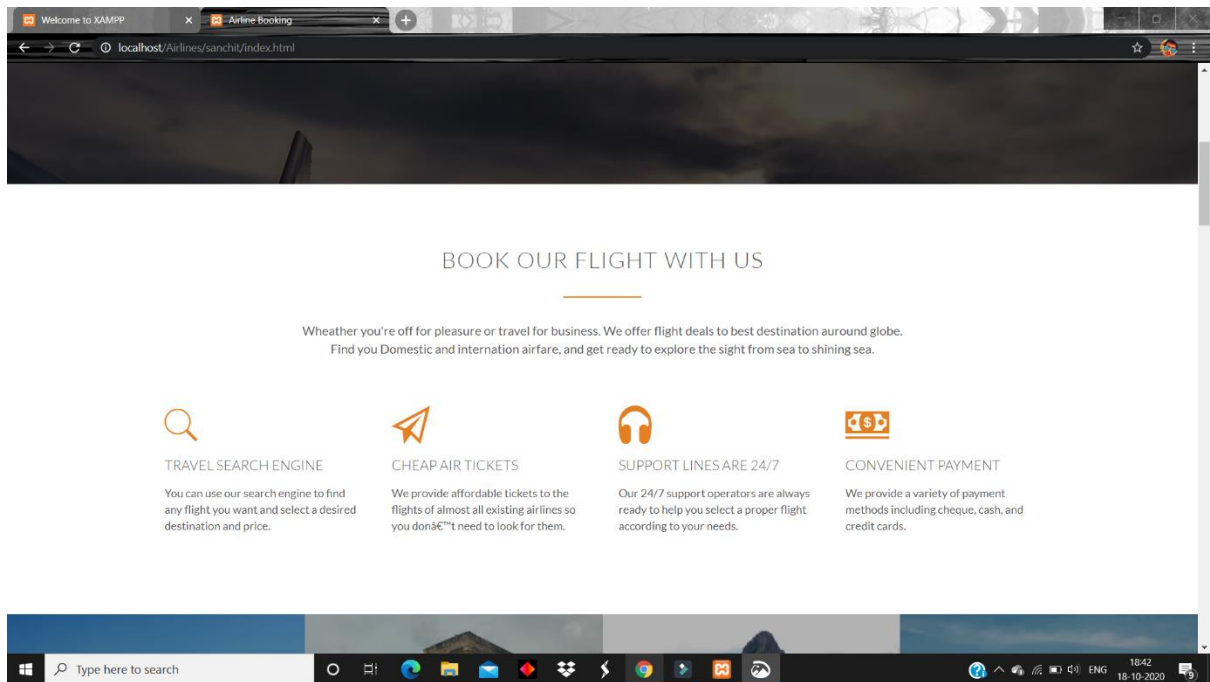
Welcome to XAMPP
Airline Booking
localhost/Airlines/sanchit/index.html

BOOK OUR FLIGHT WITH US

Wheather you're off for pleasure or travel for business. We offer flight deals to best destination auround globe. Find you Domestic and internation airfare, and get ready to explore the sight from sea to shining sea.

TRAVEL SEARCH ENGINE

You can use our search engine to find any flight you want and select a desired destination and price.

CHEAP AIR TICKETS

We provide affordable tickets to the flights of almost all existing airlines so you donâ€™t need to look for them.

SUPPORT LINES ARE 24/7

Our 24/7 support operators are always ready to help you select a proper flight according to your needs.

CONVENIENT PAYMENT

We provide a variety of payment methods including cheque, cash, and credit cards.

Type here to search
ENG
18:42
18-10-2020